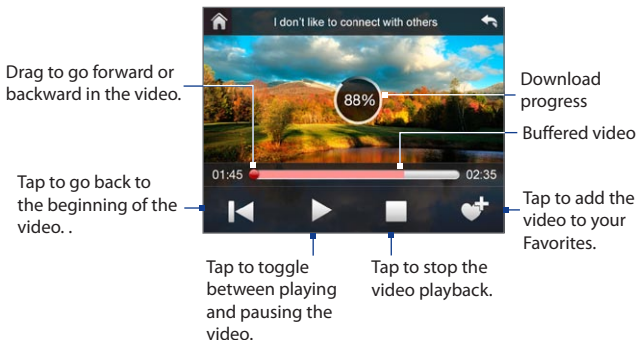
I don't like to connect with others

Drag to go forward or backward in the video.

88%

Download progress

Buffered video

01:45

02:35

Tap to go back to the beginning of the video. .

Tap to add the video to your Favorites.

Tap to toggle between playing and pausing the video.

Tap to stop the video playback.